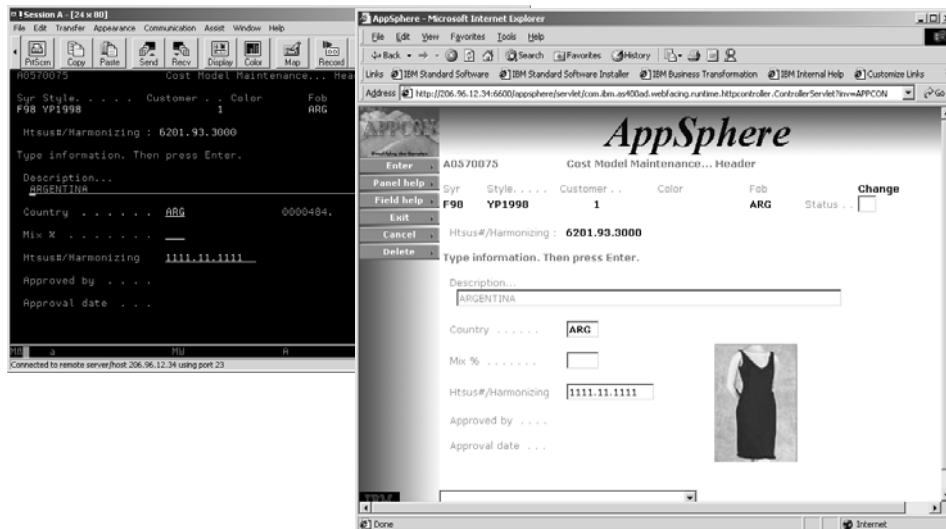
Session A - [24 x 80]
File Edit Transfer Appearance Communication Assist Window Help
PrtScrn Copy Paste Send Recv Display Color Map Record
A0570075 Cost Model Maintenance... Hea
Syr Style. . . . . Customer . . Color Fob
F98 YP1998 1 ARG
Htsus#/Harmonizing : 6201.93.3000
Type information. Then press Enter.
Description...
ARGENTINA
Country . . . . . . . ARG 0000484.
Mix % . . . . . . . .
Htsus#/Harmonizing 1111.11.1111
Approved by . . . .
Approval date . . .
MA a MW A
Connected to remote server/host 206.96.12.34 using port 23

AppSphere - Microsoft Internet Explorer
File Edit View Favorites Tools Help
Back Search Favorites History
Links IBM Standard Software IBM Standard Software Installer IBM Business Transformation IBM Internal Help Customize Links
Address http://206.96.12.34:6600/appsphere/servlet/com.ibm.as400ad.webfacing.runtime.httpcontroller.ControllerServlet?inv=APPCON Go
APPCON
AppSphere
Enter
Panel help
Field help
Exit
Cancel
Delete
A0570075 Cost Model Maintenance... Header
Syr Style. . . . . Customer . . Color Fob Change
F98 YP1998 1 ARG Status . .
Htsus#/Harmonizing : 6201.93.3000
Type information. Then press Enter.
Description...
ARGENTINA
Country . . . . . . ARG
Mix % . . . . . . .
Htsus#/Harmonizing 1111.11.1111
Approved by . . . .
Approval date . . .
IBM
Done Internet